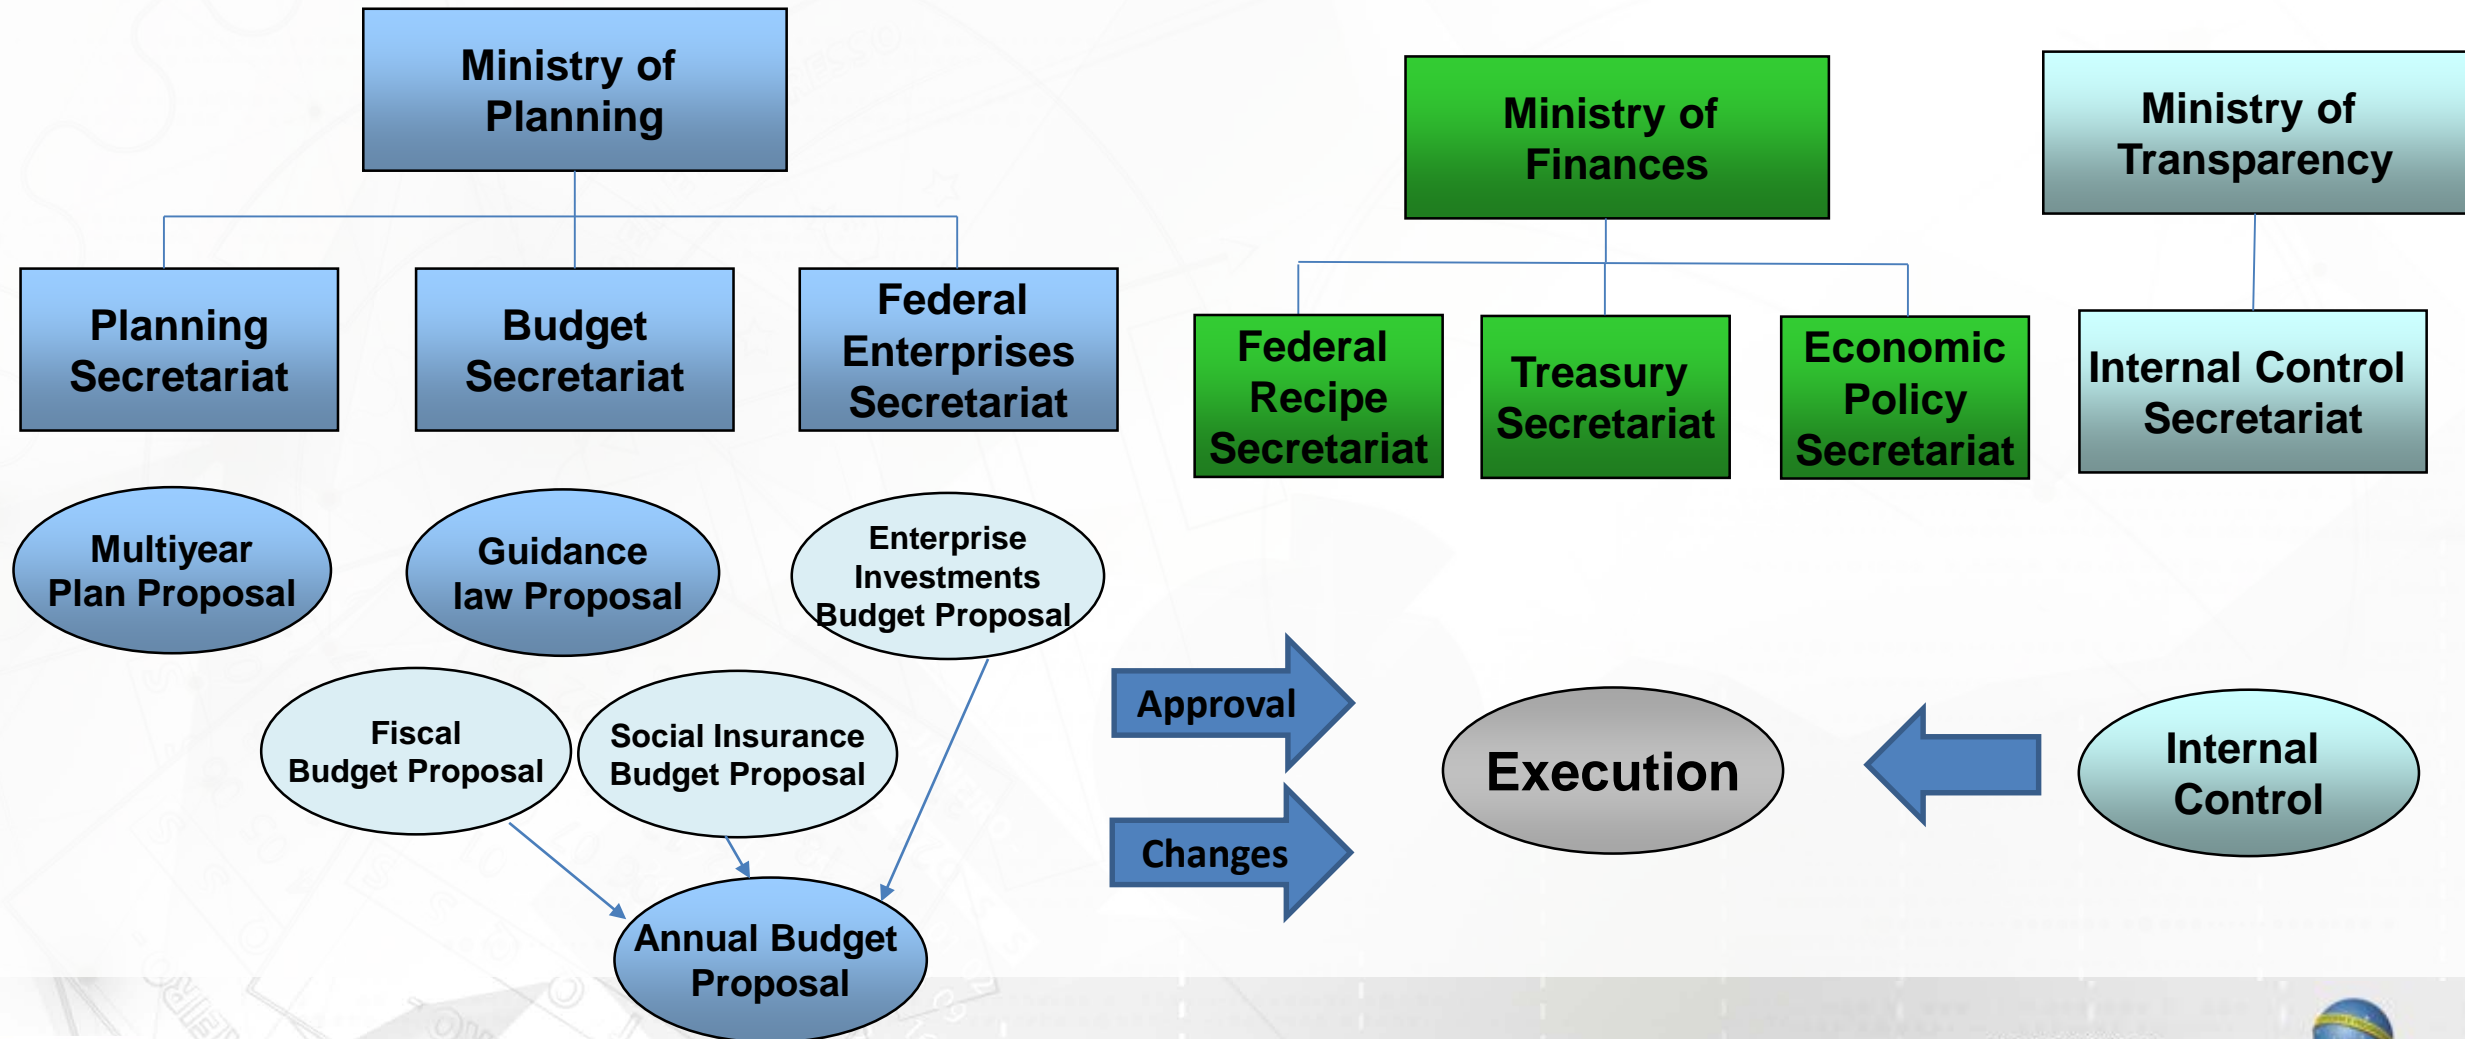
Ministry of Planning

Planning Secretariat

Budget Secretariat

Federal Enterprises Secretariat

Ministry of Finances

Federal Recipe Secretariat

Treasury Secretariat

Economic Policy Secretariat

Ministry of Transparency

Internal Control Secretariat

Multiyear Plan Proposal

Guidance law Proposal

Enterprise Investments Budget Proposal

Fiscal Budget Proposal

Social Insurance Budget Proposal

Annual Budget Proposal

Approval

Changes

Execution

Internal Control